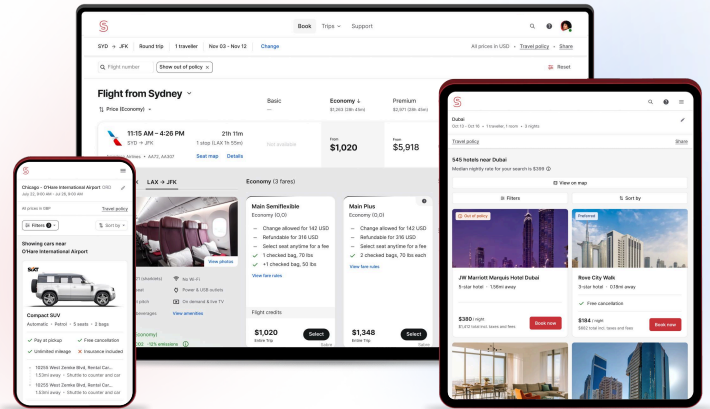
Book Trips Support

SYD → JFK Round trip 1 traveller Nov 03 – Nov 12 Change

All prices in USD · Travel policy · Share

Flight number Show out of policy Reset

Flight from Sydney

Price (Economy)

Basic

Economy

Premium

11:15 AM – 4:26 PM

SYD → JFK

21h 11m

1 stop (LAX 1h 55m)

Seat map Details

From $1,020

From $5,918

LAX → JFK

Economy (3 fares)

Main Semiflexible

Economy (O,O)

Change allowed for 142 USD

Refundable for 316 USD

Select seat anytime for a fee

1 checked bag, 70 lbs

1 checked bag, 50 lbs

View fare rules

Main Plus

Economy (O,O)

Change allowed for 142 USD

Refundable for 316 USD

Select seat anytime for a fee

2 checked bags, 70 lbs each

View fare rules

View photos

No Wi-Fi

Power & USB outlets

On demand & live TV

View amenities

Flight credits

$1,020

Select

$1,348

Select

Chicago – O'Hare International Airport

Travel policy

Filters

Sort by

Showing cars near O'Hare International Airport

Compact SUV

Automatic · Petrol · 5 seats · 3 bags

Pay at pickup

Free cancellation

Unlimited mileage

Insurance included

Dubai

Oct 13 – Oct 16 · 1 traveller, 1 room · 3 nights

Travel policy

Share

545 hotels near Dubai

Median nightly rate for your search is $396

View on map

Filters

Sort by

Out of policy

Preferred

JW Marriott Marquis Hotel Dubai

5-star hotel · 1.56mi away

$380 / night

Book now

Rove City Walk

3-star hotel · 1.56mi away

Free cancellation

$184 / night

Book now